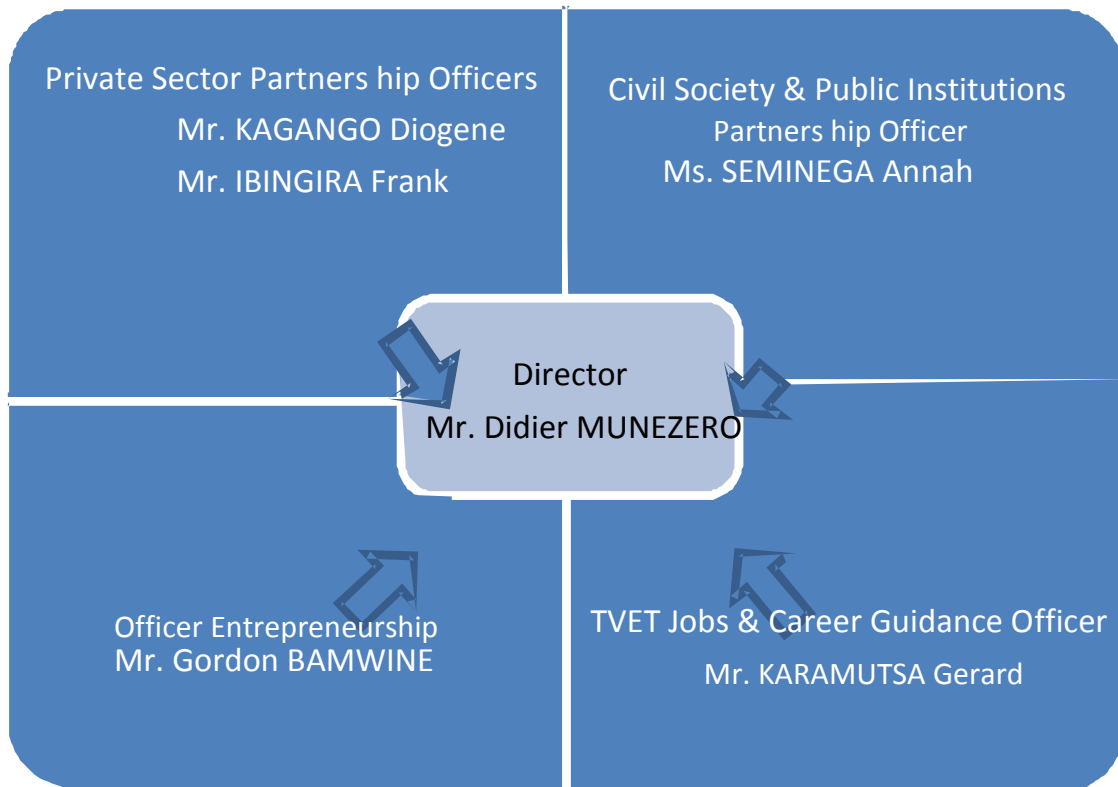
Private Sector Partners hip Officers
Mr. KAGANGO Diogene
Mr. IBINGIRA Frank

Civil Society & Public Institutions
Partners hip Officer
Ms. SEMINEGA Annah

Director
Mr. Didier MUNEZERO

Officer Entrepreneurship
Mr. Gordon BAMWINE

TVET Jobs & Career Guidance Officer
Mr. KARAMUTSA Gerard